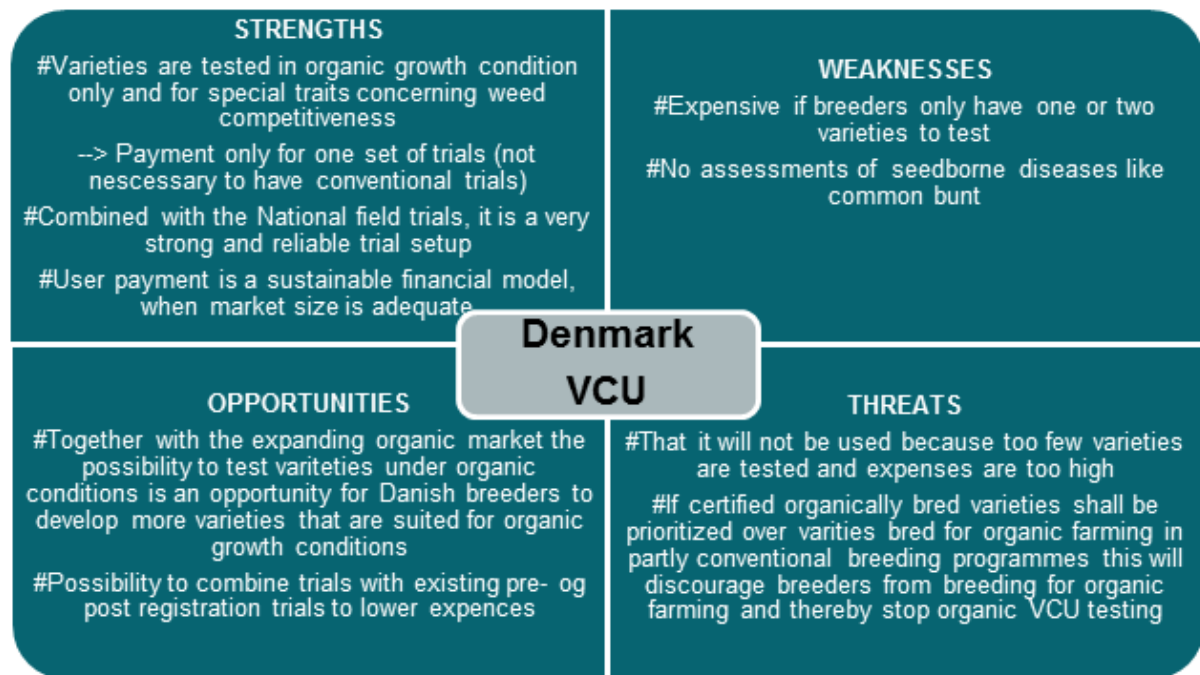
STRENGTHS

#Varieties are tested in organic growth condition only and for special traits concerning weed competitiveness

--> Payment only for one set of trials (not nescessary to have conventional trials)

#Combined with the National field trials, it is a very strong and reliable trial setup

#User payment is a sustainable financial model, when market size is adequate

WEAKNESSES

#Expensive if breeders only have one or two varieties to test

#No assessments of seedborne diseases like common bunt

Denmark
VCU

OPPORTUNITIES

#Together with the expanding organic market the possibility to test varieties under organic conditions is an opportunity for Danish breeders to develop more varieties that are suited for organic growth conditions

#Possibility to combine trials with existing pre- og post registration trials to lower expences

THREATS

#That it will not be used because too few varieties are tested and expenses are too high

#If certified organically bred varieties shall be prioritized over varities bred for organic farming in partly conventional breeding programmes this will discourage breeders from breeding for organic farming and thereby stop organic VCU testing